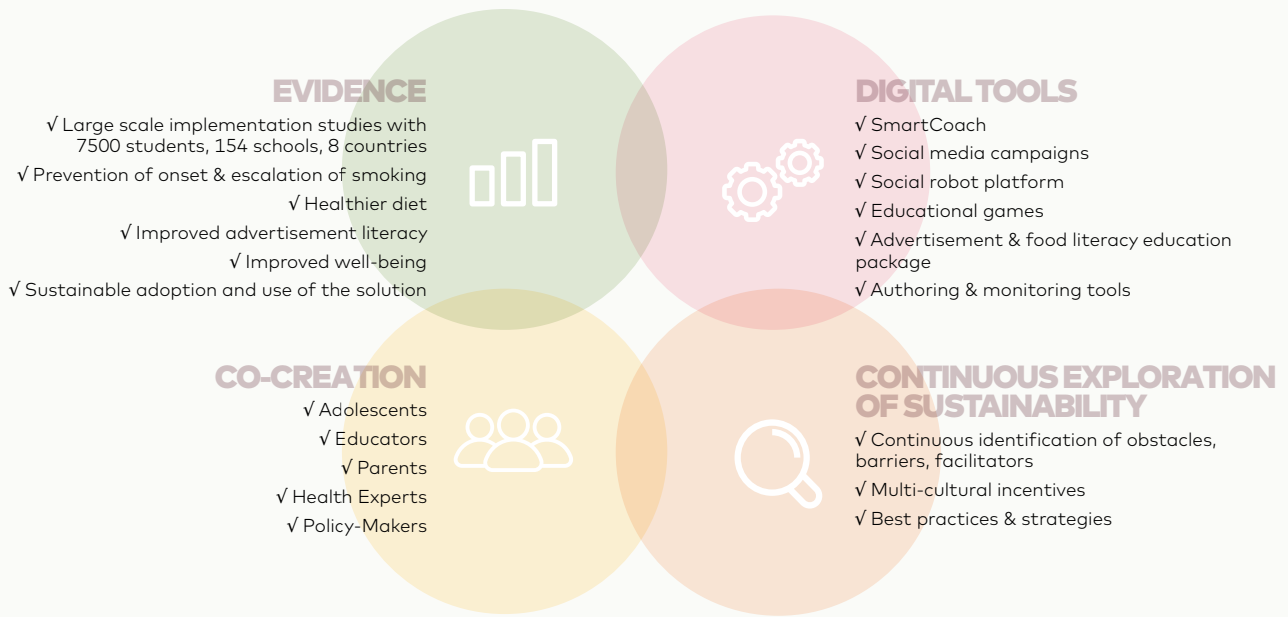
EVIDENCE

√ Large scale implementation studies with 7500 students, 154 schools, 8 countries
√ Prevention of onset & escalation of smoking
√ Healthier diet
√ Improved advertisement literacy
√ Improved well-being
√ Sustainable adoption and use of the solution

DIGITAL TOOLS

√ SmartCoach
√ Social media campaigns
√ Social robot platform
√ Educational games
√ Advertisement & food literacy education package
√ Authoring & monitoring tools

CO-CREATION

√ Adolescents
√ Educators
√ Parents
√ Health Experts
√ Policy-Makers

CONTINUOUS EXPLORATION OF SUSTAINABILITY

√ Continuous identification of obstacles, barriers, facilitators
√ Multi-cultural incentives
√ Best practices & strategies